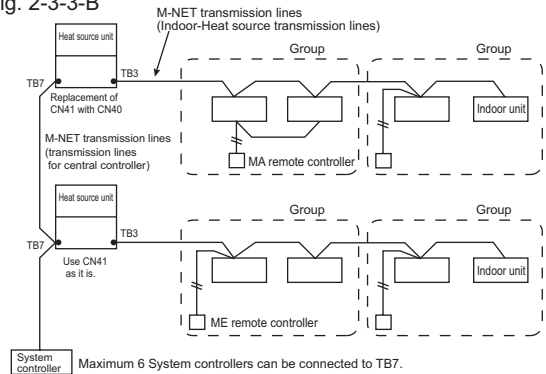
ig. 2-3-3-B

M-NET transmission lines
(Indoor-Heat source transmission lines)

Heat source unit

TB7

TB3

Replacement of CN41 with CN40

Group

Group

Indoor unit

MA remote controller

M-NET transmission lines
(transmission lines for central controller)

Heat source unit

TB7

TB3

Use CN41 as it is.

Group

Group

Indoor unit

ME remote controller

System controller

Maximum 6 System controllers can be connected to TB7.